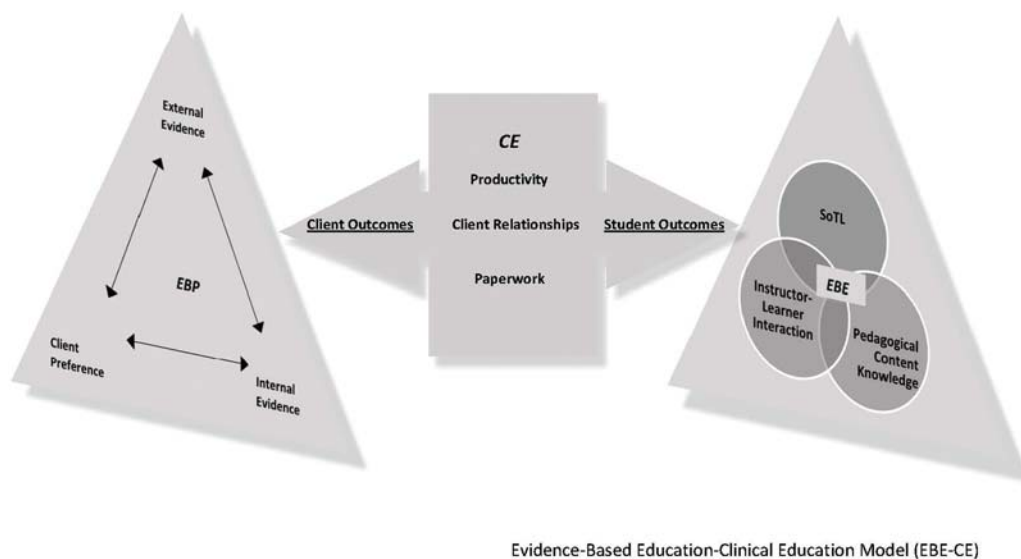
External Evidence

EBP

Client Preference

Internal Evidence

Client Outcomes

CE

Productivity

Client Relationships

Paperwork

Student Outcomes

SoTL

EBE

Instructor-Learner Interaction

Pedagogical Content Knowledge

Evidence-Based Education-Clinical Education Model (EBE-CE)